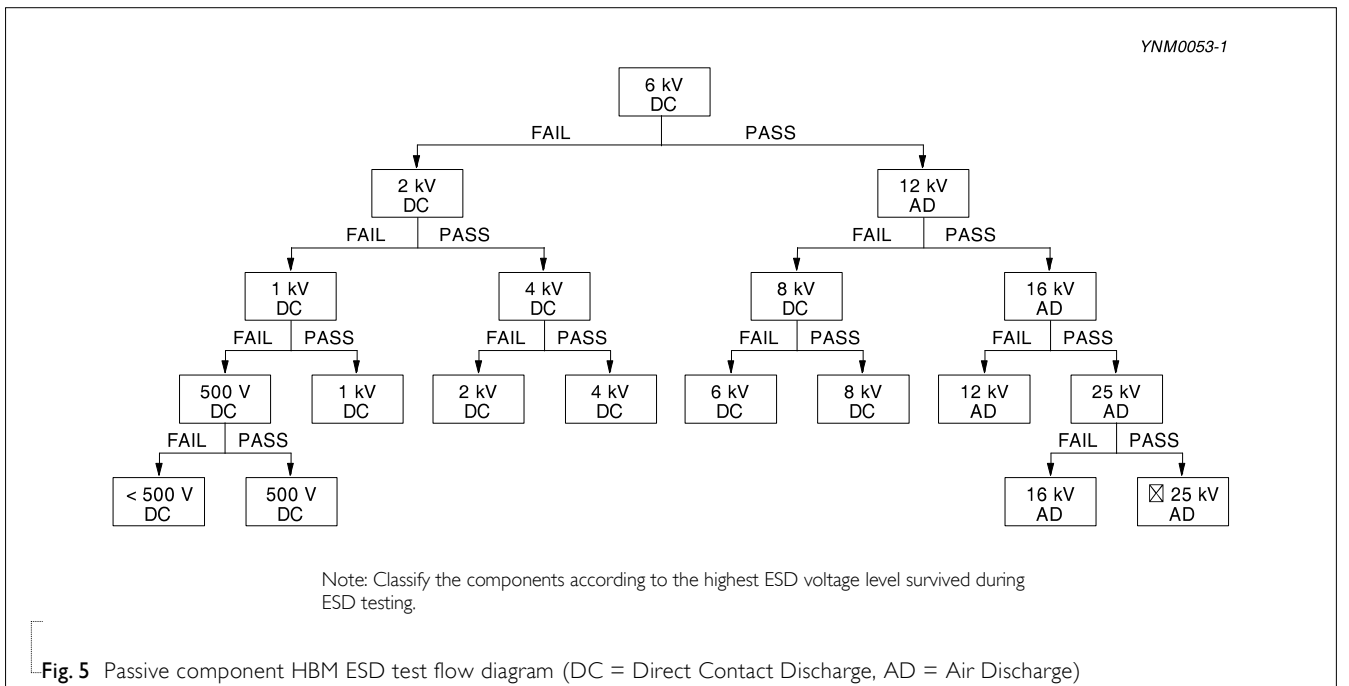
YNM0053-1

6 kV
DC

FAIL

PASS

2 kV
DC

12 kV
AD

FAIL

PASS

FAIL

PASS

1 kV
DC

4 kV
DC

8 kV
DC

16 kV
AD

FAIL

PASS

FAIL

PASS

FAIL

PASS

FAIL

PASS

500 V
DC

1 kV
DC

2 kV
DC

4 kV
DC

6 kV
DC

8 kV
DC

12 kV
AD

25 kV
AD

FAIL

PASS

FAIL

PASS

< 500 V
DC

500 V
DC

16 kV
AD

⊠ 25 kV
AD

Note: Classify the components according to the highest ESD voltage level survived during ESD testing.

Fig. 5 Passive component HBM ESD test flow diagram (DC = Direct Contact Discharge, AD = Air Discharge)